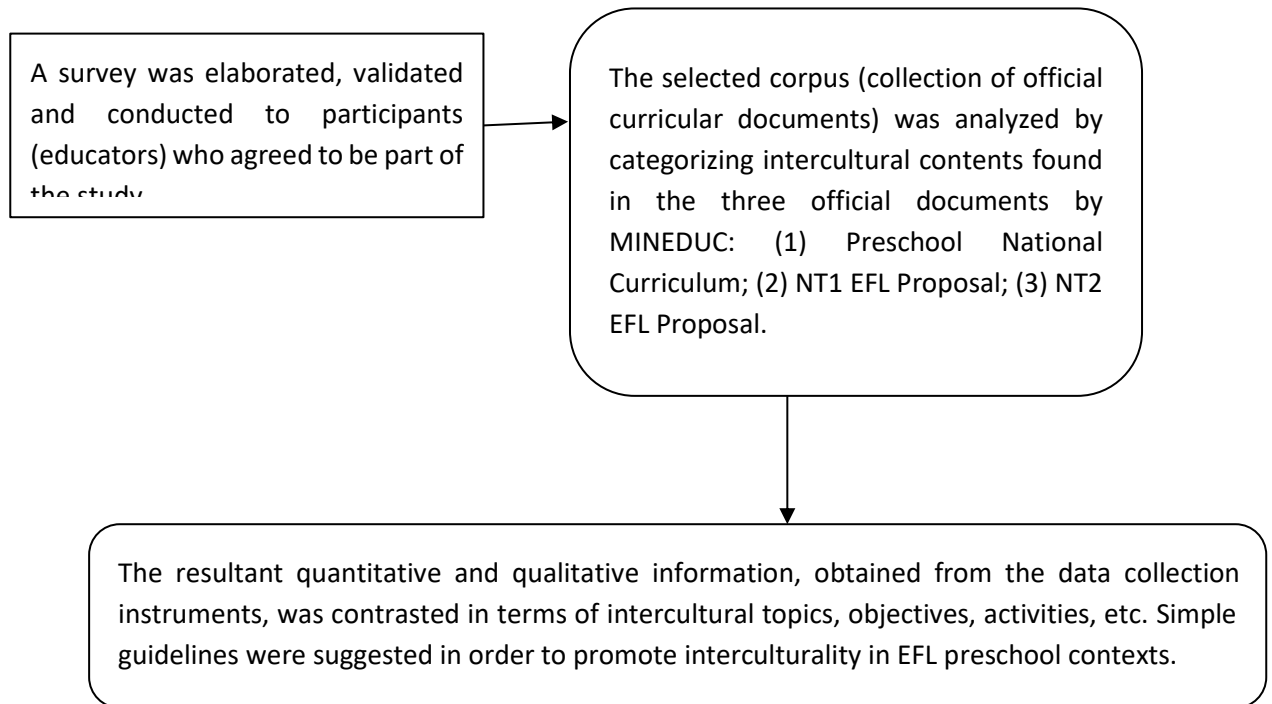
A survey was elaborated, validated and conducted to participants (educators) who agreed to be part of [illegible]

The selected corpus (collection of official curricular documents) was analyzed by categorizing intercultural contents found in the three official documents by MINEDUC: (1) Preschool National Curriculum; (2) NT1 EFL Proposal; (3) NT2 EFL Proposal.

The resultant quantitative and qualitative information, obtained from the data collection instruments, was contrasted in terms of intercultural topics, objectives, activities, etc. Simple guidelines were suggested in order to promote interculturality in EFL preschool contexts.